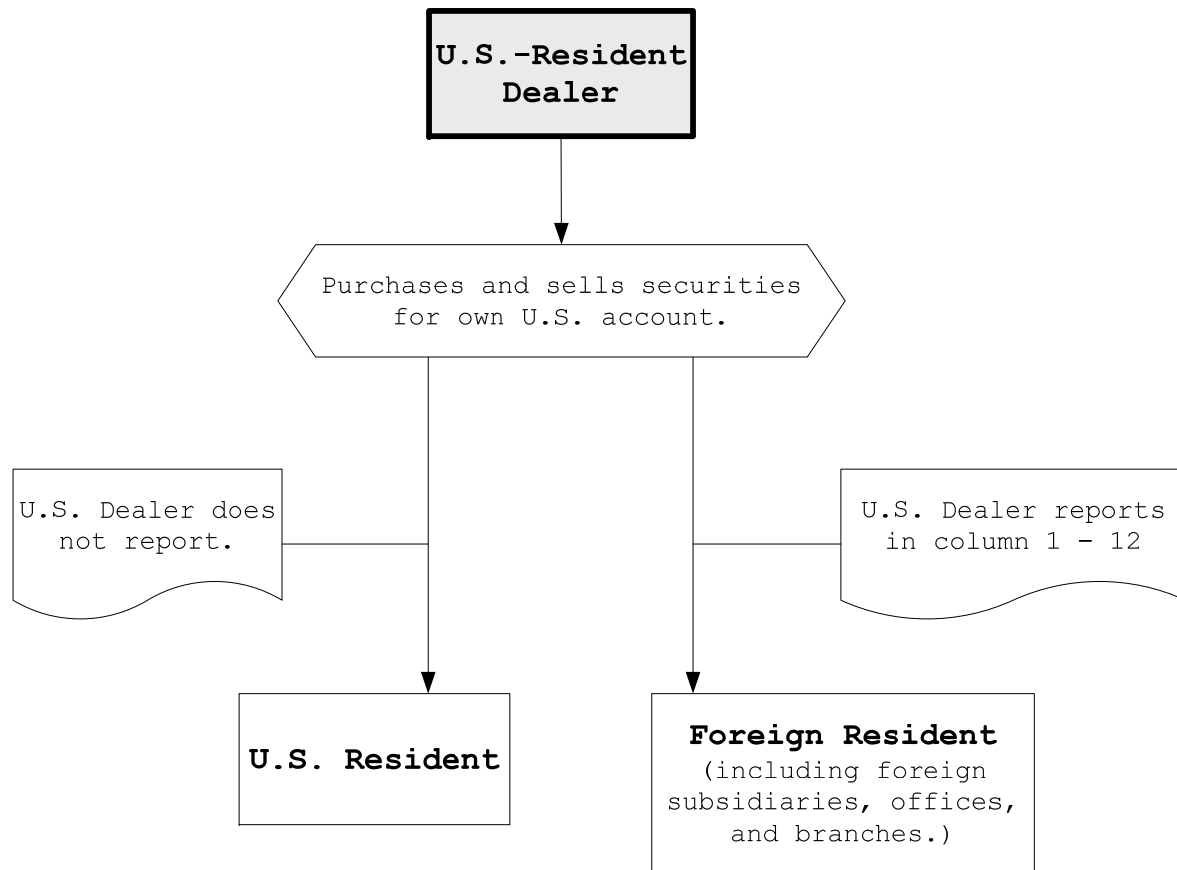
U.S.-Resident Dealer

Purchases and sells securities for own U.S. account.

U.S. Dealer does not report.

U.S. Dealer reports in column 1 - 12

U.S. Resident

Foreign Resident
(including foreign subsidiaries, offices, and branches.)